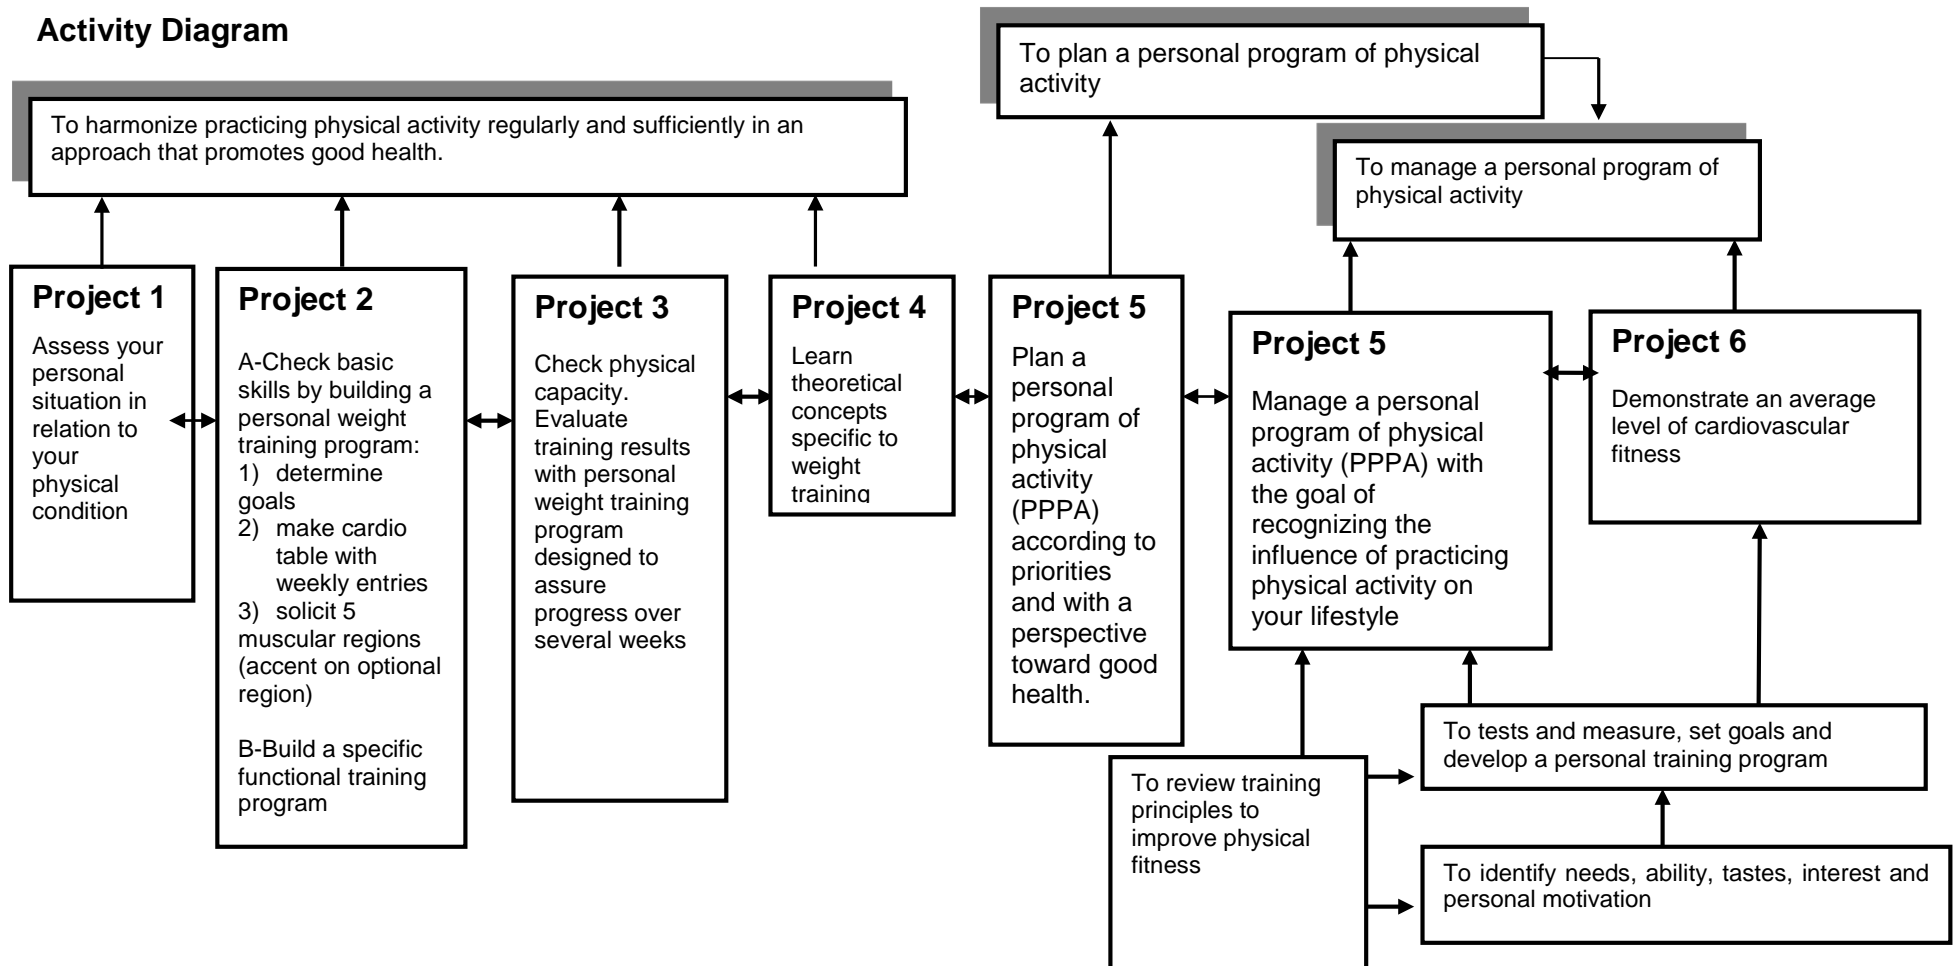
Activity Diagram

To harmonize practicing physical activity regularly and sufficiently in an approach that promotes good health.

To plan a personal program of physical activity

To manage a personal program of physical activity

Project 1
Assess your personal situation in relation to your physical condition

Project 2
A-Check basic skills by building a personal weight training program:
1) determine goals
2) make cardio table with weekly entries
3) solicit 5 muscular regions (accent on optional region)

B-Build a specific functional training program

Project 3
Check physical capacity. Evaluate training results with personal weight training program designed to assure progress over several weeks

Project 4
Learn theoretical concepts specific to weight training

Project 5
Plan a personal program of physical activity (PPPA) according to priorities and with a perspective toward good health.

Project 5
Manage a personal program of physical activity (PPPA) with the goal of recognizing the influence of practicing physical activity on your lifestyle

Project 6
Demonstrate an average level of cardiovascular fitness

To tests and measure, set goals and develop a personal training program

To review training principles to improve physical fitness

To identify needs, ability, tastes, interest and personal motivation